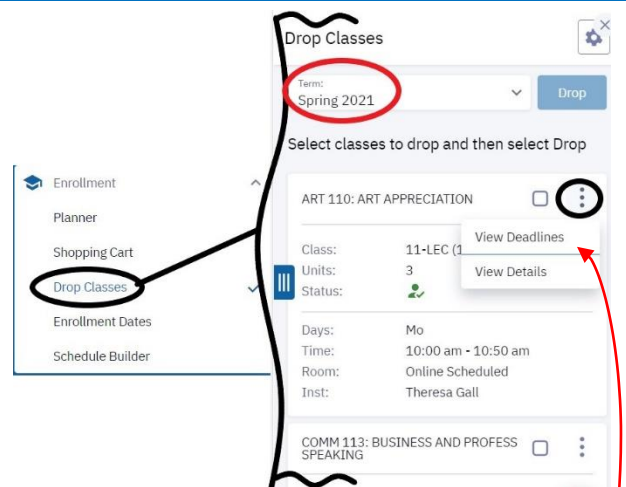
Enrollment
Planner
Shopping Cart
Drop Classes
Enrollment Dates
Schedule Builder

Drop Classes

Term:
Spring 2021

Drop

Select classes to drop and then select Drop

ART 110: ART APPRECIATION

View Deadlines
View Details

Class: 11-LEC (1
Units: 3
Status:

Days: Mo
Time: 10:00 am - 10:50 am
Room: Online Scheduled
Inst: Theresa Gall

COMM 113: BUSINESS AND PROFESS SPEAKING